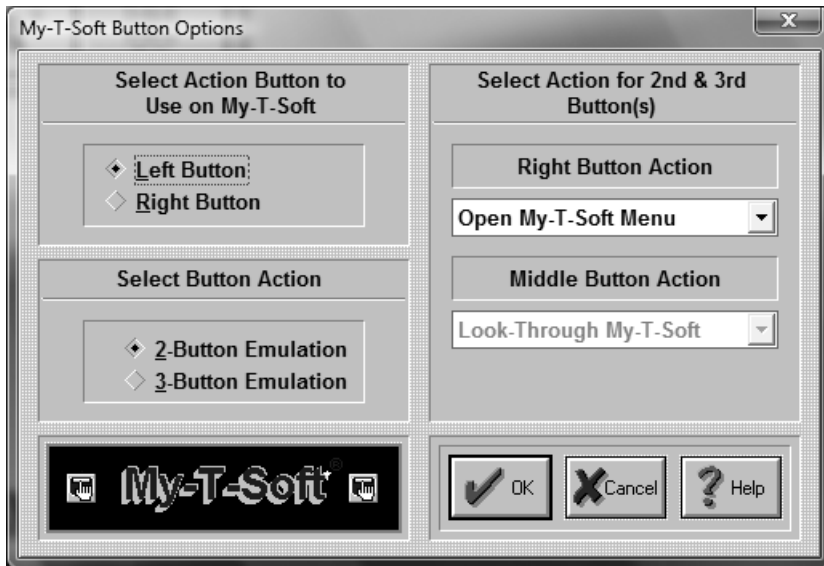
My-T-Soft Button Options

Select Action Button to Use on My-T-Soft

Left Button
Right Button

Select Button Action

2-Button Emulation
3-Button Emulation

My-T-Soft®

Select Action for 2nd & 3rd Button(s)

Right Button Action

Open My-T-Soft Menu

Middle Button Action

Look-Through My-T-Soft

OK
Cancel
Help